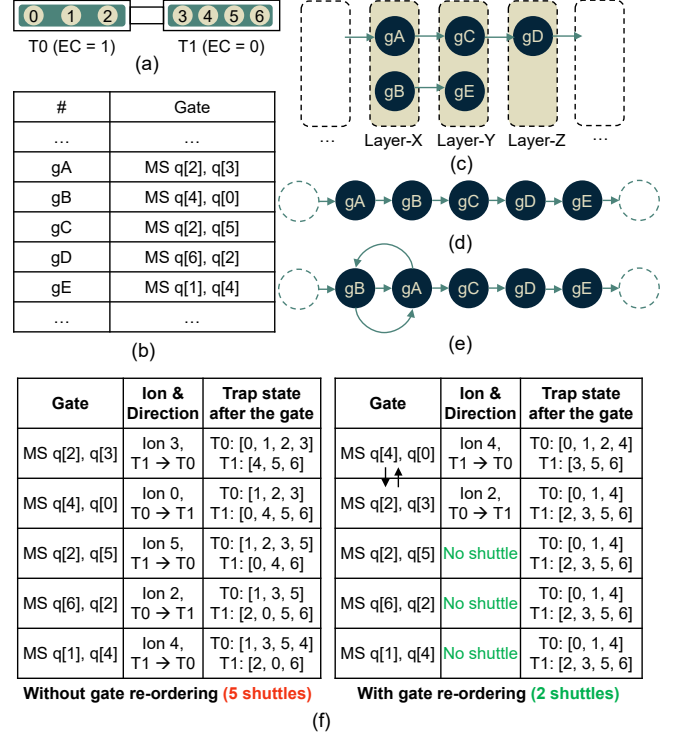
0 1 2

3 4 5 6

T0 (EC = 1)

T1 (EC = 0)

(a)

| # | Gate |
|---|---|
| … | … |
| gA | MS q[2], q[3] |
| gB | MS q[4], q[0] |
| gC | MS q[2], q[5] |
| gD | MS q[6], q[2] |
| gE | MS q[1], q[4] |
| … | … |

(b)

gA gC gD

gB gE

… Layer-X Layer-Y Layer-Z …

(c)

gA gB gC gD gE

(d)

gB gA gC gD gE

(e)

| Gate | Ion & Direction | Trap state after the gate |
|---|---|---|
| MS q[2], q[3] | Ion 3, T1 → T0 | T0: [0, 1, 2, 3] T1: [4, 5, 6] |
| MS q[4], q[0] | Ion 0, T0 → T1 | T0: [1, 2, 3] T1: [0, 4, 5, 6] |
| MS q[2], q[5] | Ion 5, T1 → T0 | T0: [1, 2, 3, 5] T1: [0, 4, 6] |
| MS q[6], q[2] | Ion 2, T0 → T1 | T0: [1, 3, 5] T1: [2, 0, 5, 6] |
| MS q[1], q[4] | Ion 4, T1 → T0 | T0: [1, 3, 5, 4] T1: [2, 0, 6] |

Without gate re-ordering (5 shuttles)

| Gate | Ion & Direction | Trap state after the gate |
|---|---|---|
| MS q[4], q[0] | Ion 4, T1 → T0 | T0: [0, 1, 2, 4] T1: [3, 5, 6] |
| MS q[2], q[3] | Ion 2, T0 → T1 | T0: [0, 1, 4] T1: [2, 3, 5, 6] |
| MS q[2], q[5] | No shuttle | T0: [0, 1, 4] T1: [2, 3, 5, 6] |
| MS q[6], q[2] | No shuttle | T0: [0, 1, 4] T1: [2, 3, 5, 6] |
| MS q[1], q[4] | No shuttle | T0: [0, 1, 4] T1: [2, 3, 5, 6] |

With gate re-ordering (2 shuttles)

(f)